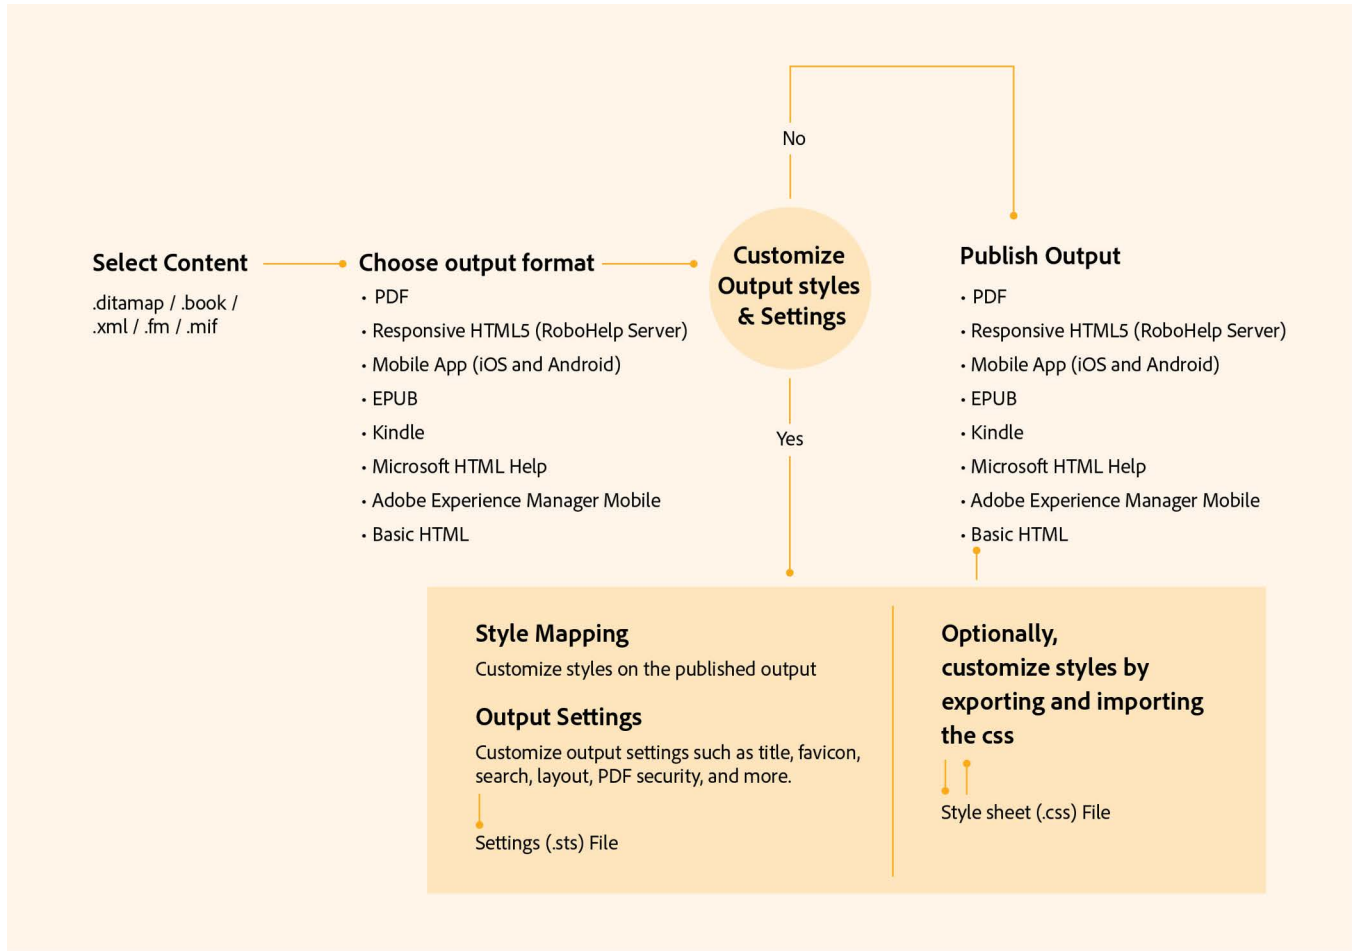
No

Select Content

.ditamap / .book / .xml / .fm / .mif

Choose output format

• PDF
• Responsive HTML5 (RoboHelp Server)
• Mobile App (iOS and Android)
• EPUB
• Kindle
• Microsoft HTML Help
• Adobe Experience Manager Mobile
• Basic HTML

Customize Output styles & Settings

Yes

Publish Output

• PDF
• Responsive HTML5 (RoboHelp Server)
• Mobile App (iOS and Android)
• EPUB
• Kindle
• Microsoft HTML Help
• Adobe Experience Manager Mobile
• Basic HTML

Style Mapping

Customize styles on the published output

Output Settings

Customize output settings such as title, favicon, search, layout, PDF security, and more.

Settings (.sts) File

Optionally, customize styles by exporting and importing the css

Style sheet (.css) File